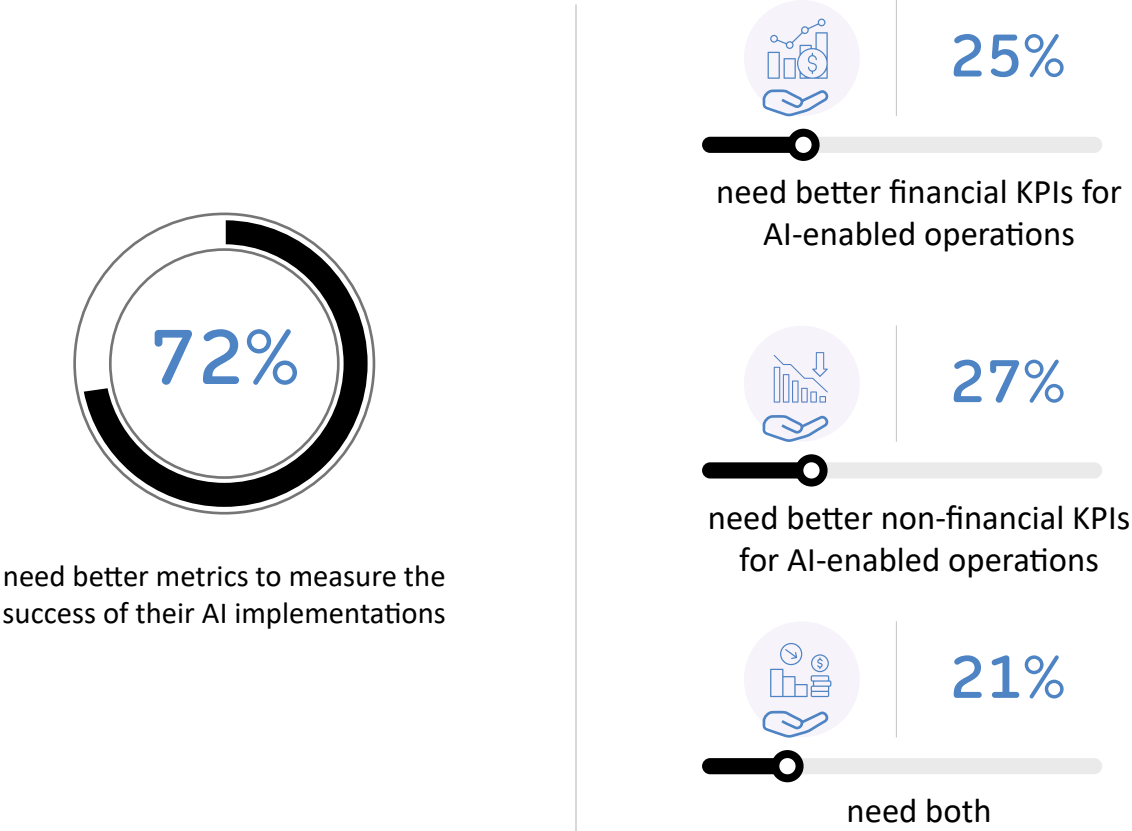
72%

need better metrics to measure the success of their AI implementations

25%

need better financial KPIs for AI-enabled operations

27%

need better non-financial KPIs for AI-enabled operations

21%

need both